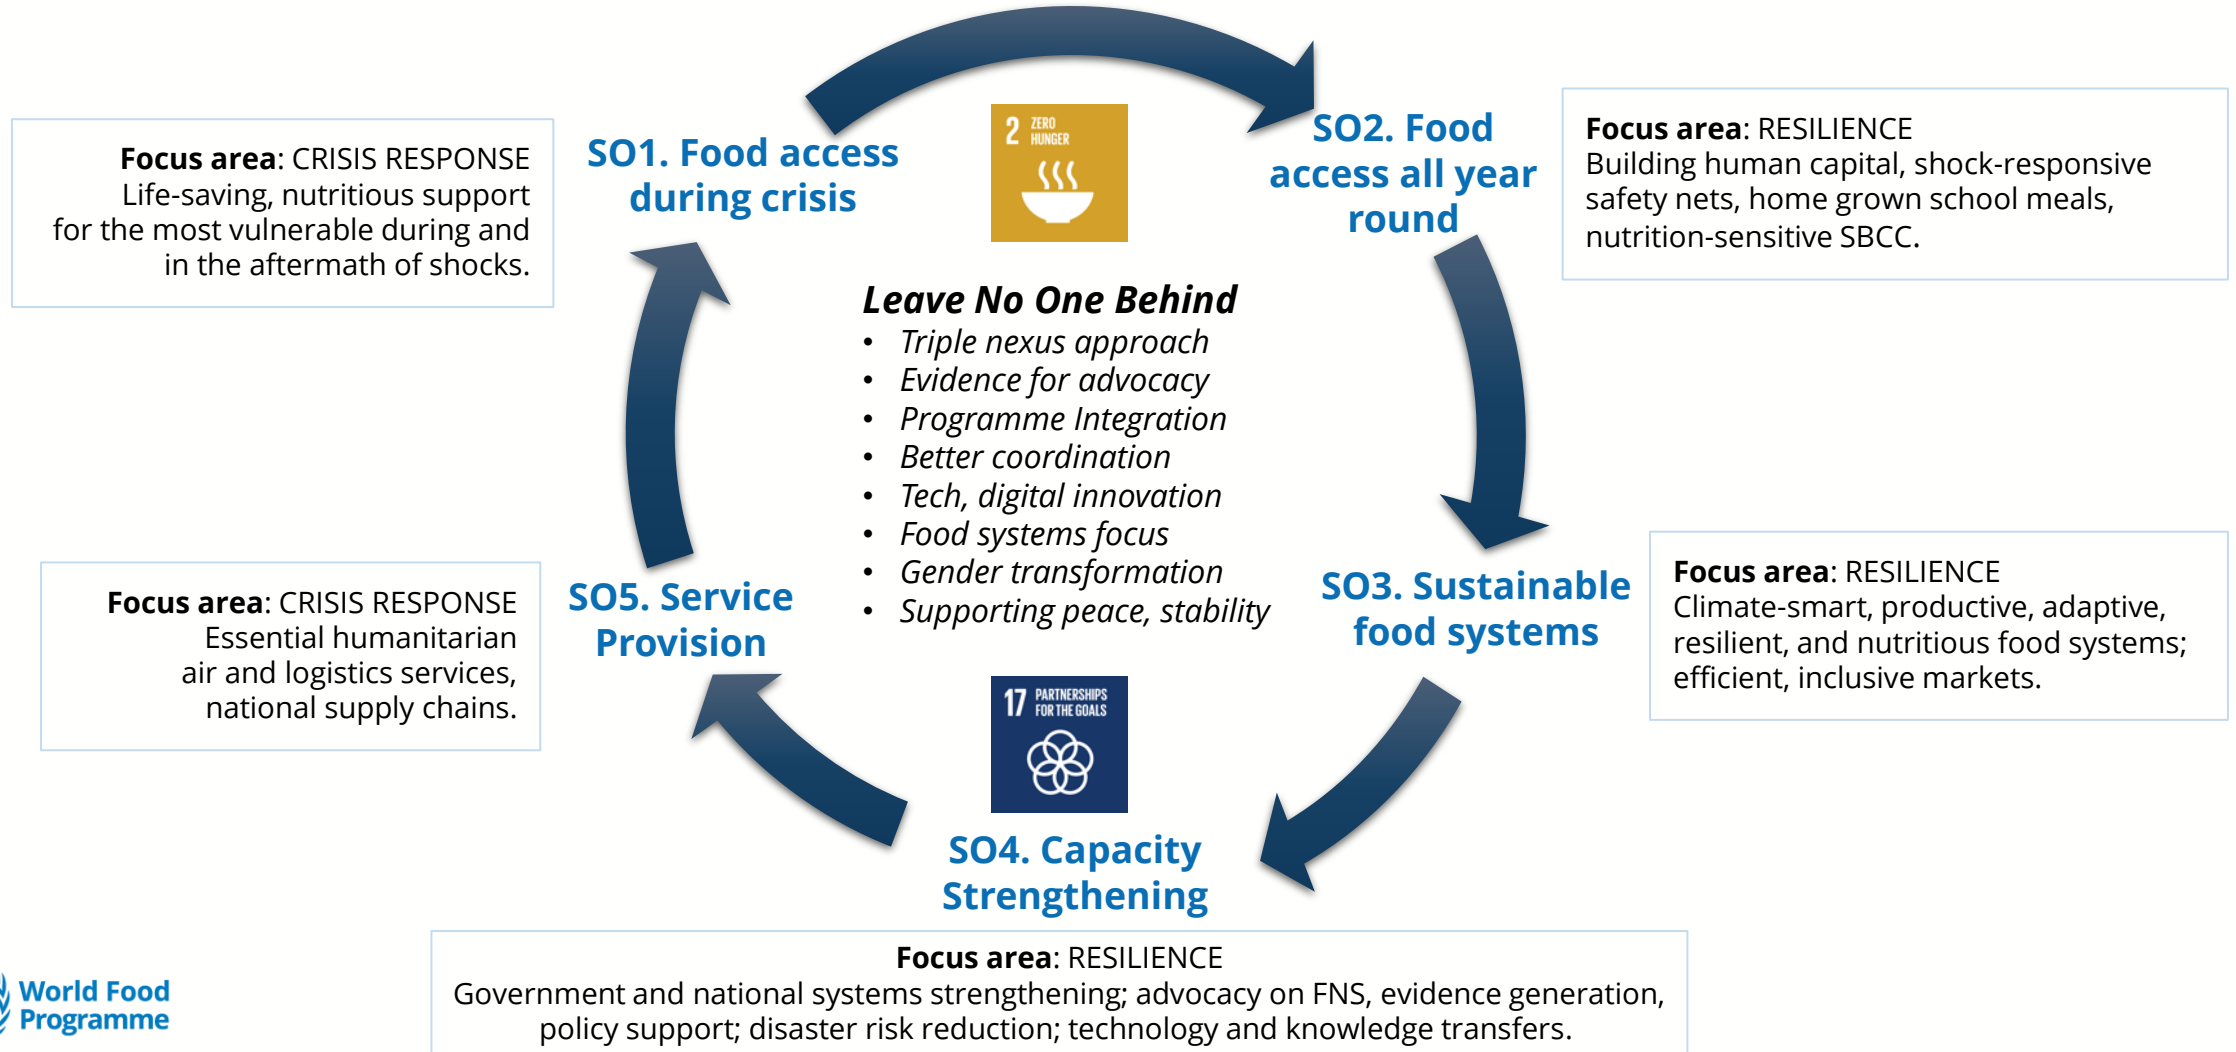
**Focus area**: CRISIS RESPONSE
Life-saving, nutritious support for the most vulnerable during and in the aftermath of shocks.

SO1. Food access during crisis

2 ZERO HUNGER

SO2. Food access all year round

**Focus area**: RESILIENCE
Building human capital, shock-responsive safety nets, home grown school meals, nutrition-sensitive SBCC.

*Leave No One Behind*
- *Triple nexus approach*
- *Evidence for advocacy*
- *Programme Integration*
- *Better coordination*
- *Tech, digital innovation*
- *Food systems focus*
- *Gender transformation*
- *Supporting peace, stability*

**Focus area**: CRISIS RESPONSE
Essential humanitarian air and logistics services, national supply chains.

SO5. Service Provision

SO3. Sustainable food systems

**Focus area**: RESILIENCE
Climate-smart, productive, adaptive, resilient, and nutritious food systems; efficient, inclusive markets.

17 PARTNERSHIPS FOR THE GOALS

SO4. Capacity Strengthening

**Focus area**: RESILIENCE
Government and national systems strengthening; advocacy on FNS, evidence generation, policy support; disaster risk reduction; technology and knowledge transfers.

World Food Programme